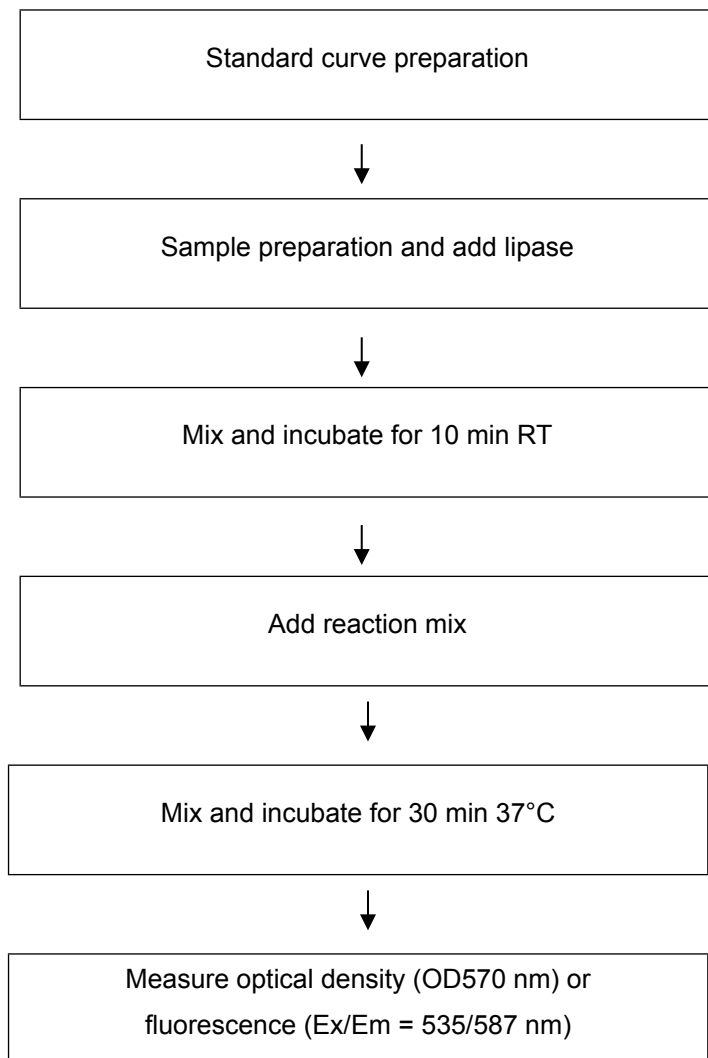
Standard curve preparation

Sample preparation and add lipase

Mix and incubate for 10 min RT

Add reaction mix

Mix and incubate for 30 min 37°C

Measure optical density (OD570 nm) or fluorescence (Ex/Em = 535/587 nm)